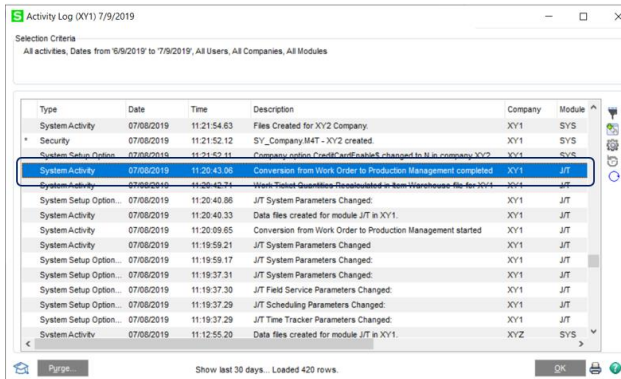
S Activity Log (XY1) 7/9/2019

Selection Criteria
All activities, Dates from '6/9/2019' to '7/9/2019', All Users, All Companies, All Modules

| | Type | Date | Time | Description | Company | Module |
|---|---|---|---|---|---|---|
| | System Activity | 07/08/2019 | 11:21:54.63 | Files Created for XY2 Company. | XY1 | SYS |
| * | Security | 07/08/2019 | 11:21:52.12 | SY_Company.M4T - XY2 created. | XY1 | SYS |
| | System Setup Option | 07/08/2019 | 11:21:52.11 | Company option CreditCardEnable$ changed to N in company XY2 | XY1 | SYS |
| | System Activity | 07/08/2019 | 11:20:43.06 | Conversion from Work Order to Production Management completed | XY1 | J/T |
| | System Activity | 07/08/2019 | 11:20:42.71 | Work Ticket Quantities Recalculated in Item Warehouse file for XY1 | XY1 | J/T |
| | System Setup Option... | 07/08/2019 | 11:20:40.86 | J/T System Parameters Changed: | XY1 | J/T |
| | System Activity | 07/08/2019 | 11:20:40.33 | Data files created for module J/T in XY1. | XY1 | J/T |
| | System Activity | 07/08/2019 | 11:20:09.65 | Conversion from Work Order to Production Management started | XY1 | J/T |
| | System Activity | 07/08/2019 | 11:19:59.21 | J/T System Parameters Changed | XY1 | J/T |
| | System Setup Option... | 07/08/2019 | 11:19:59.17 | J/T System Parameters Changed: | XY1 | J/T |
| | System Setup Option... | 07/08/2019 | 11:19:37.31 | J/T System Parameters Changed: | XY1 | J/T |
| | System Setup Option... | 07/08/2019 | 11:19:37.30 | J/T Field Service Parameters Changed: | XY1 | J/T |
| | System Setup Option... | 07/08/2019 | 11:19:37.29 | J/T Scheduling Parameters Changed: | XY1 | J/T |
| | System Setup Option... | 07/08/2019 | 11:19:37.29 | J/T Time Tracker Parameters Changed: | XY1 | J/T |
| | System Activity | 07/08/2019 | 11:12:55.20 | Data files created for module J/T in XY1. | XYZ | SYS |

Purge...

Show last 30 days... Loaded 420 rows.

OK